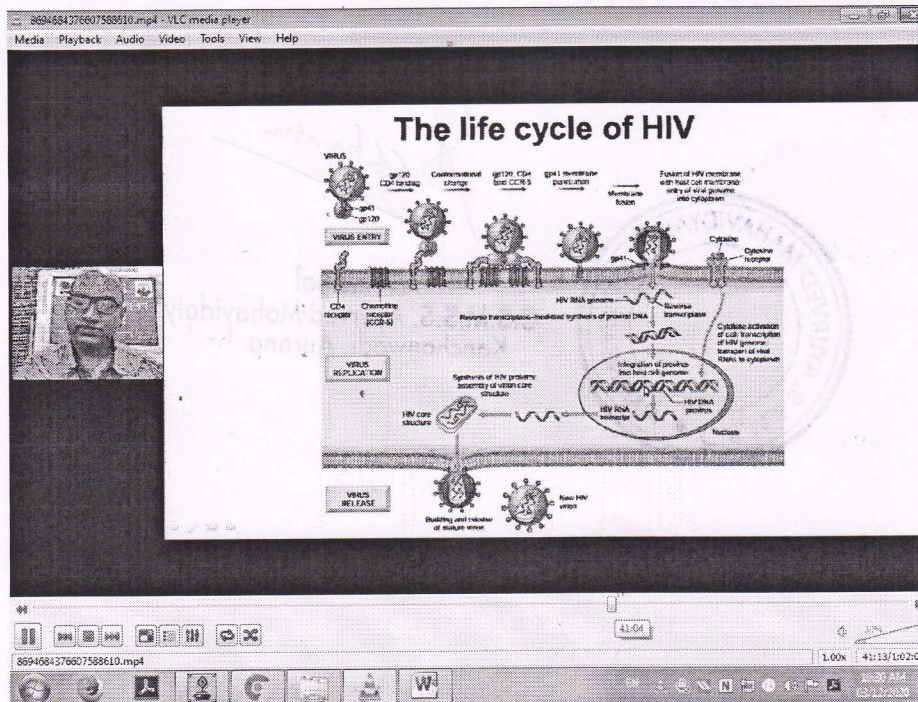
8694684376607588610.mp4 - VLC media player

Media Playback Audio Video Tools View Help

The life cycle of HIV

VIRUS

gp120 CD4 binding

Conformational change

gp120, CD4 bind CCR-5

gp41 membrane penetration

Membrane fusion

Fusion of HIV membrane with host cell membrane; entry of viral genome into cytoplasm

gp41

gp120

VIRUS ENTRY

Cytokine

Cytokine receptor

CD4 receptor

Chemokine receptor (CCR-5)

HIV RNA genome

Reverse transcriptase

Reverse transcriptase-mediated synthesis of proviral DNA

Cytokine activation of cell: transcription of HIV genome; transport of viral RNAs to cytoplasm

VIRUS REPLICATION

Integration of provirus into host cell genome

Synthesis of HIV proteins; assembly of virion core structure

HIV DNA provirus

HIV core structure

HIV RNA transcripts

Nucleus

VIRUS RELEASE

Budding and release of mature virion

New HIV virion

41:04

8694684376607588610.mp4

1.00x 41:13/1:02:0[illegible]

10:30 AM

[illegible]